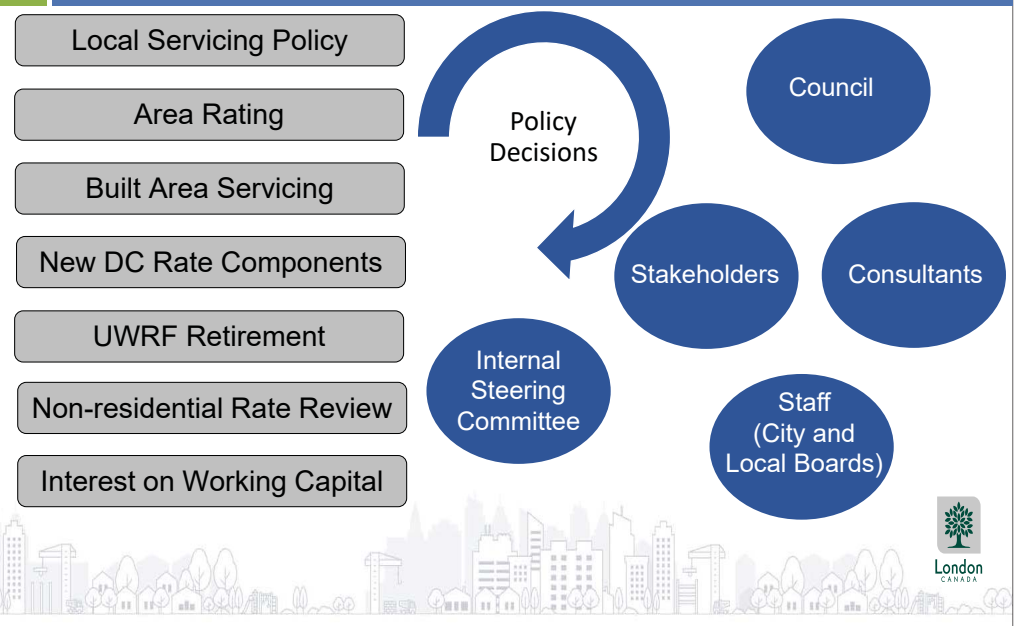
Local Servicing Policy

Area Rating

Built Area Servicing

New DC Rate Components

UWRF Retirement

Non-residential Rate Review

Interest on Working Capital

Policy Decisions

Council

Stakeholders

Consultants

Internal Steering Committee

Staff (City and Local Boards)

London
CANADA